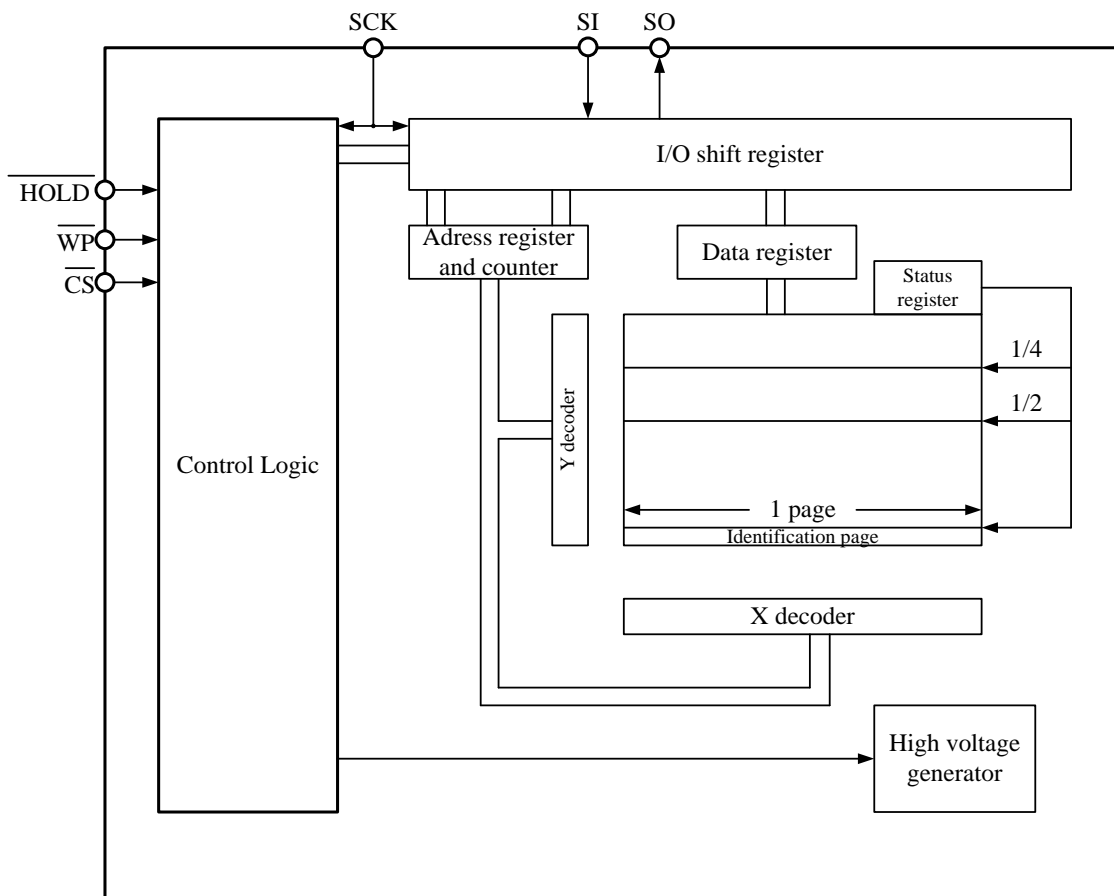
SCK
SI
SO
I/O shift register
$\overline{HOLD}$
$\overline{WP}$
$\overline{CS}$
Adress register and counter
Data register
Status register
Y decoder
1/4
1/2
Control Logic
1 page
Identification page
X decoder
High voltage generator